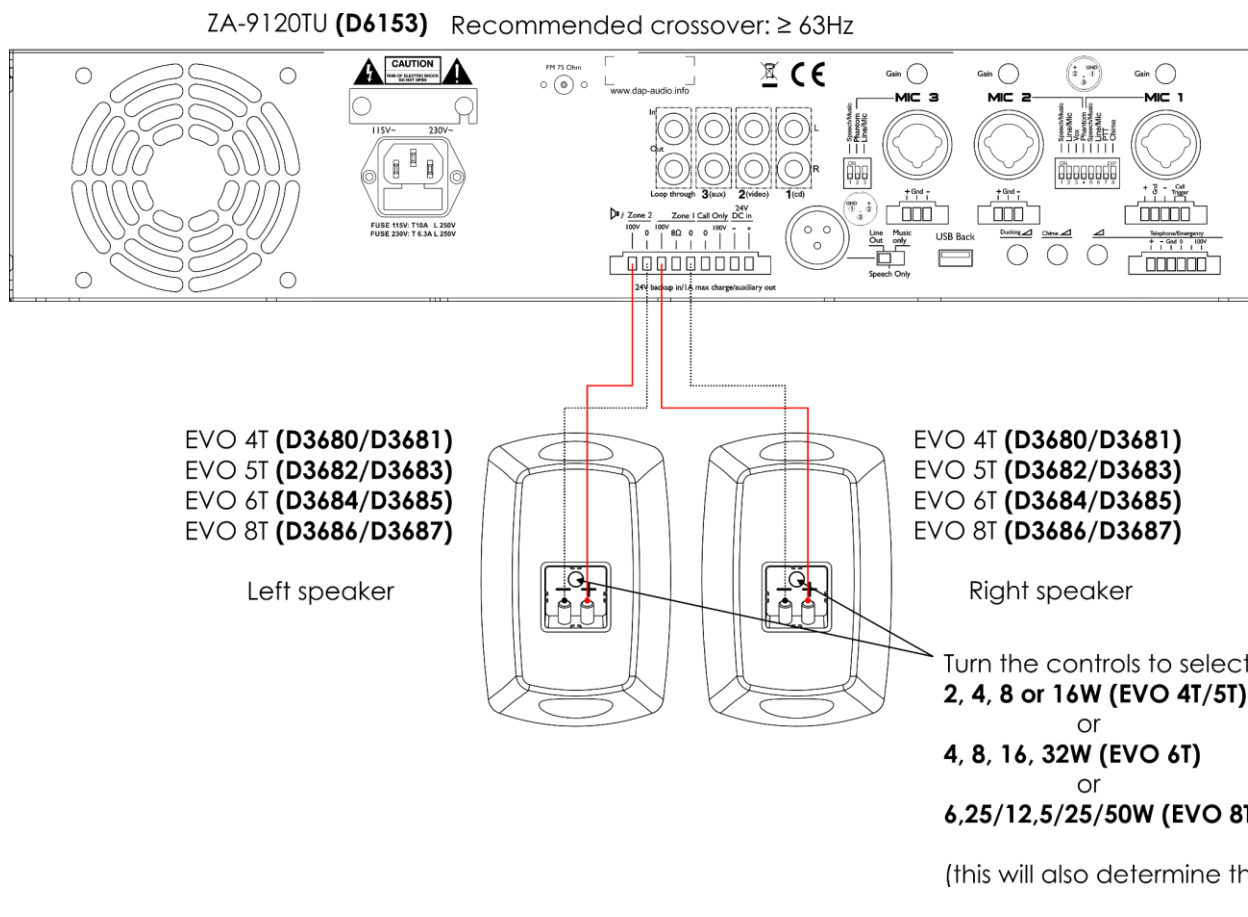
ZA-9120TU **(D6153)** Recommended crossover: ≥ 63Hz

CAUTION
RISK OF ELECTRIC SHOCK DO NOT OPEN

115V~ 230V~

FUSE 115V: T10A L 250V
FUSE 230V: T 6.3A L 250V

FM 75 Ohm

www.dap-audio.info

Gain MIC 3 Gain MIC 2 Gain MIC 1

Speech/Music Phantom Line/Mic

In
Out
L
R
Loop through 3(aux) 2(video) 1(cd)

Zone 2 Zone 1 Call Only 24V DC in
100V 0 100V 8Ω 0 0 100V - +

24V backup in/1A max charge/auxiliary out

+ Gnd - + Gnd -

Line Out Music only
Speech Only

USB Back

Ducking Chime

Telephone/Emergency
+ - Gnd 0 100V

Call Trigger

EVO 4T **(D3680/D3681)**
EVO 5T **(D3682/D3683)**
EVO 6T **(D3684/D3685)**
EVO 8T **(D3686/D3687)**

Left speaker

EVO 4T **(D3680/D3681)**
EVO 5T **(D3682/D3683)**
EVO 6T **(D3684/D3685)**
EVO 8T **(D3686/D3687)**

Right speaker

Turn the controls to select
**2, 4, 8 or 16W (EVO 4T/5T)**
or
**4, 8, 16, 32W (EVO 6T)**
or
**6,25/12,5/25/50W (EVO 8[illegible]**

(this will also determine th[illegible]